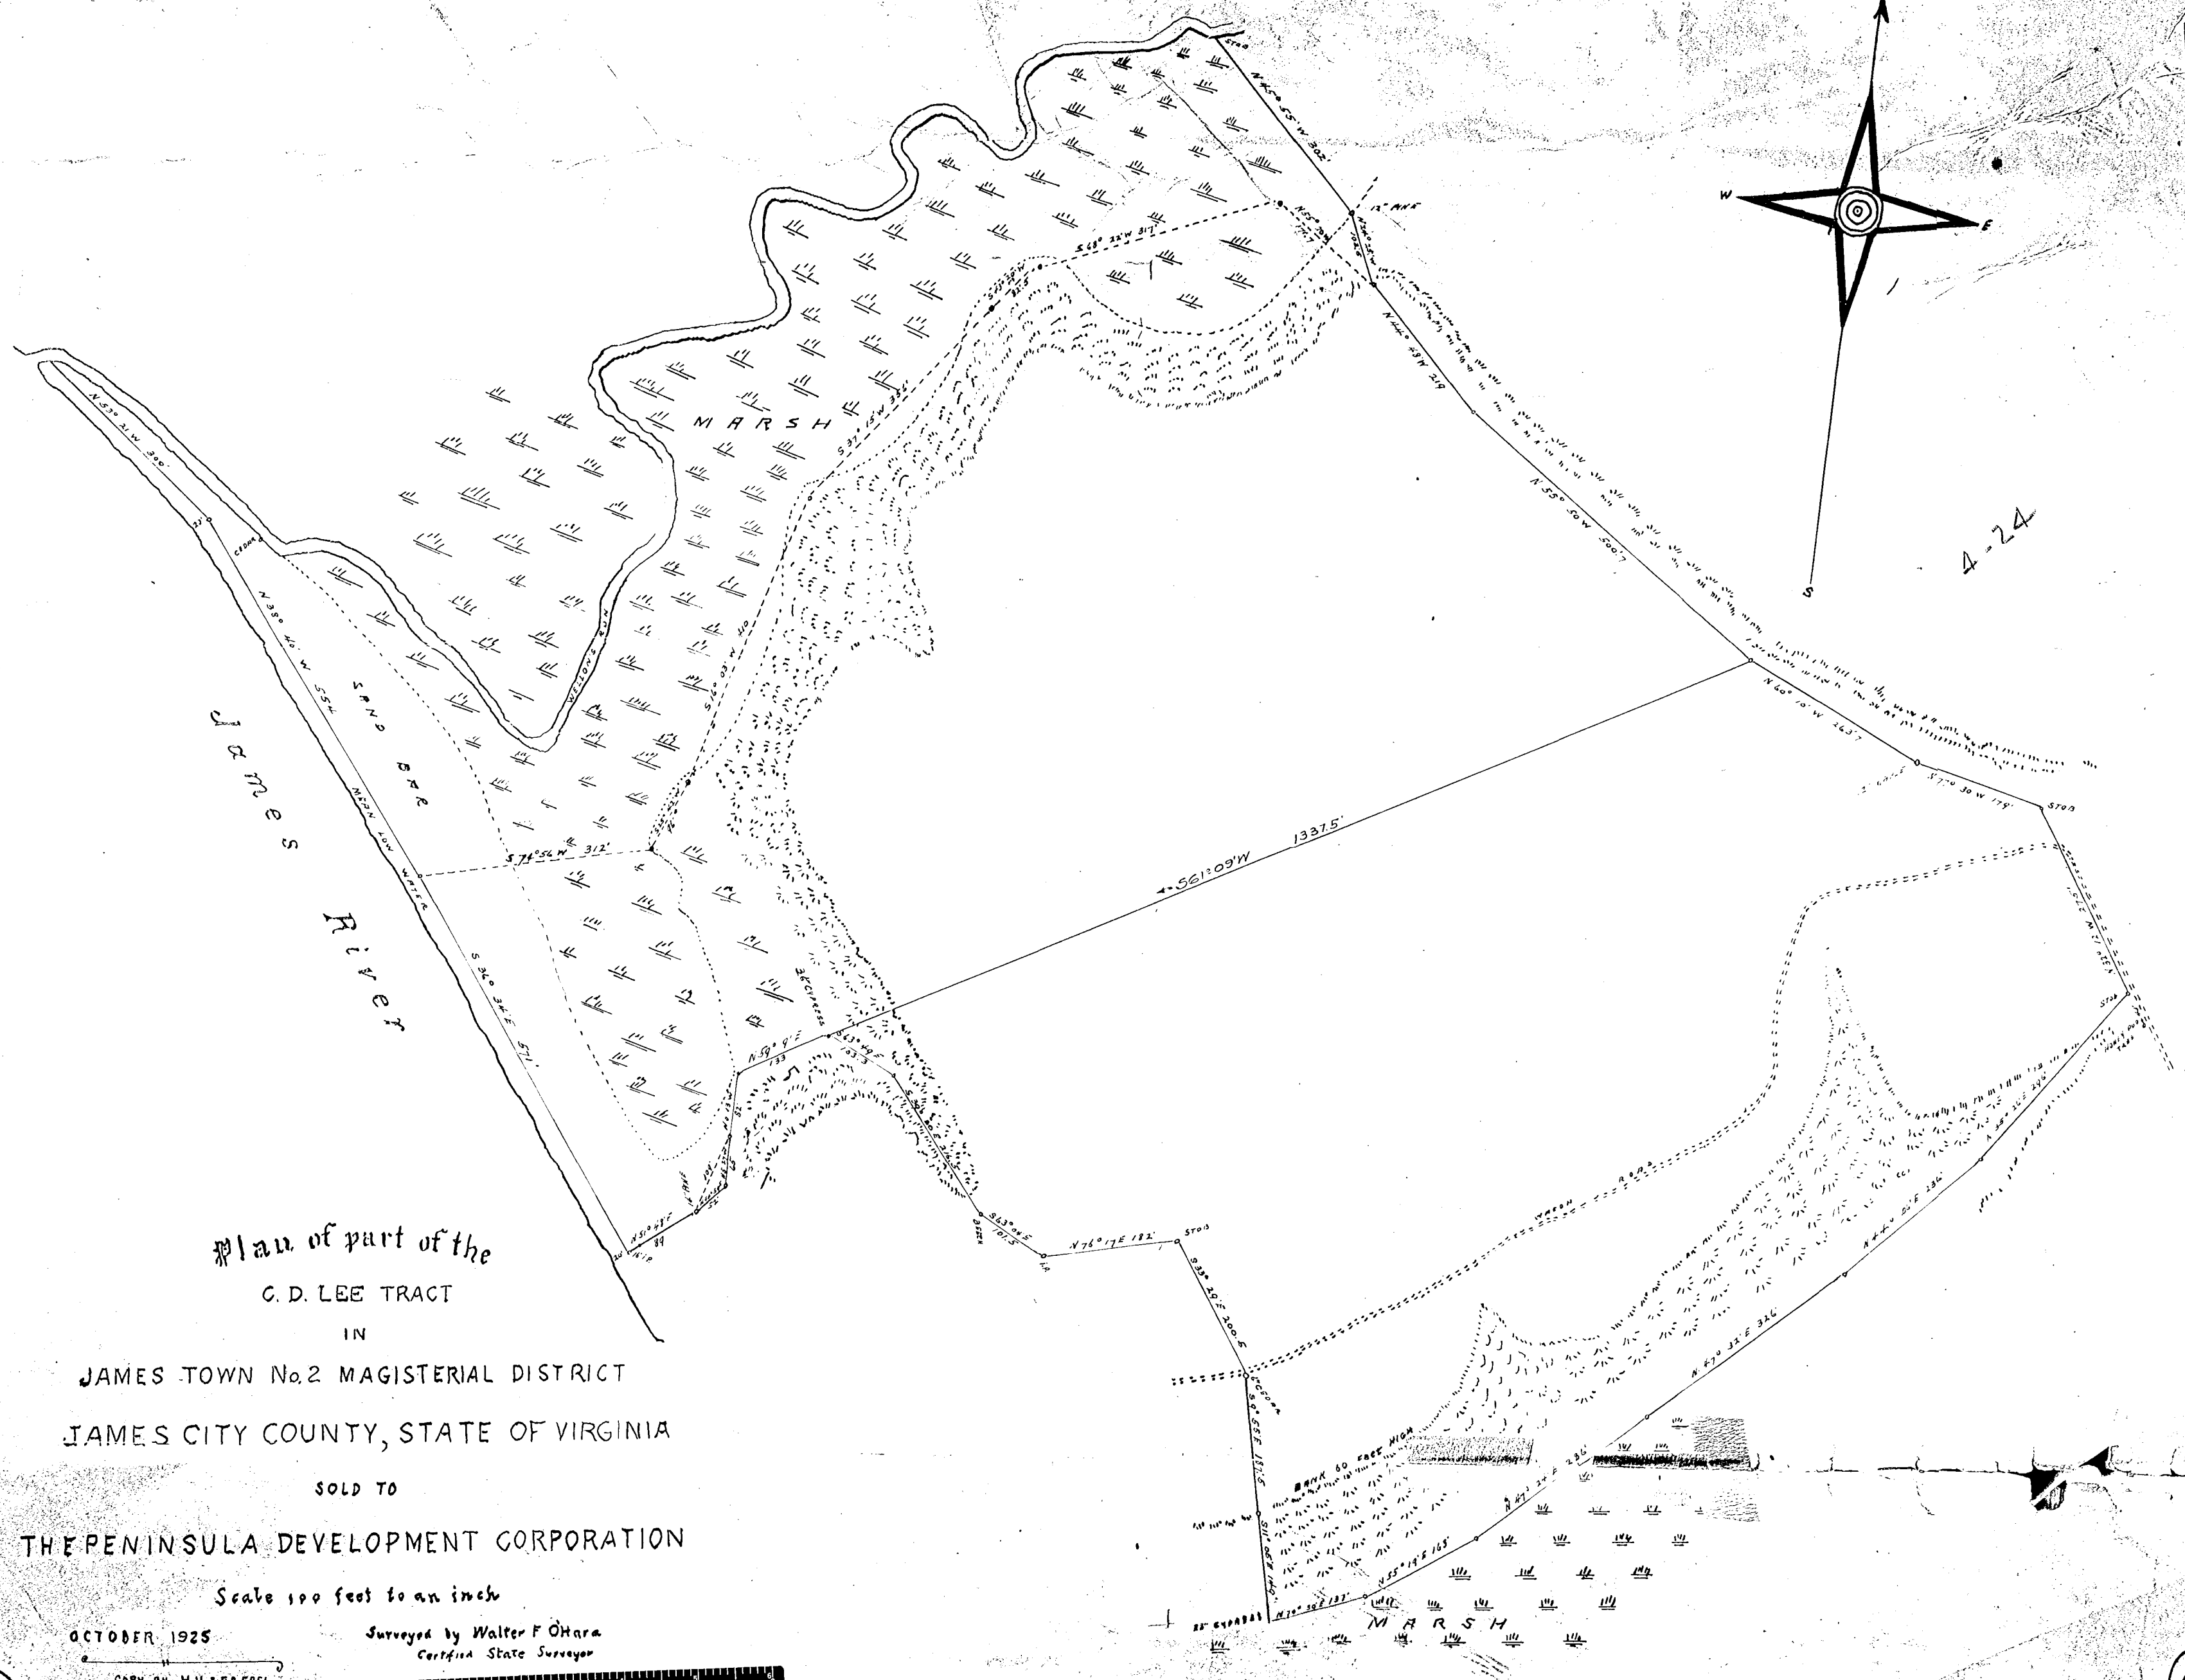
Plan of part of the
C. D. LEE TRACT
IN
JAMES TOWN No. 2 MAGISTERIAL DISTRICT
JAMES CITY COUNTY, STATE OF VIRGINIA
SOLD TO
THE PENINSULA DEVELOPMENT CORPORATION
Scale 100 feet to an inch
OCTOBER 1925
Surveyed by Walter F. O'Hara
Certified State Surveyor

James River
MARSH
SAND BAR
MEAN LOW WATER
WILSONS RUN
MARSH
BANK 60 FEET HIGH
WAGON ROAD

W
E
S
4-24

N 53° 21' W 300'
N 35° 40' W 556'
S 36° 32' E 571'
S 74° 56' W 312'
S 61° 09' W 1337.5'
S 33° 15' W 335'
S 68° 35' W 317'
N 55° 50' W 500.7
N 60° 10' W 243.7
S 79° 30' W 179'
N 46° 28' W 219
N 43° 55' W 302
N 76° 17' E 182'
S 33° 30' E 200.5
N 47° 32' E 326
N 55° 19' E 165
N 76° 30' E 131'
S 11° 00' E 140
STON
STONE